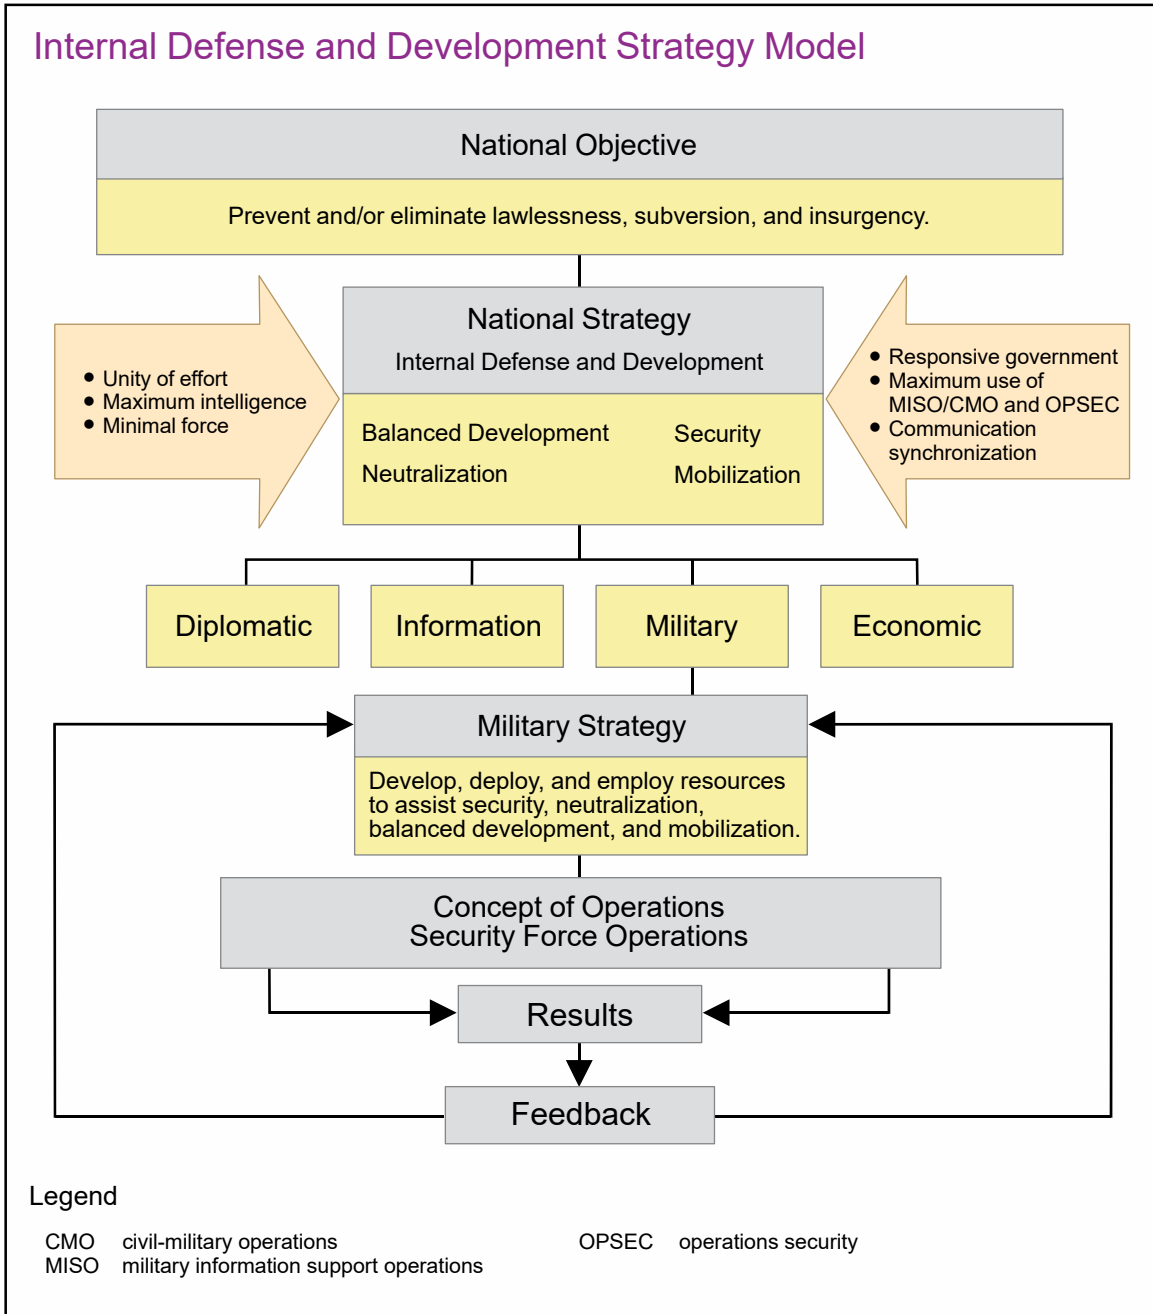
Internal Defense and Development Strategy Model

National Objective

Prevent and/or eliminate lawlessness, subversion, and insurgency.

- Unity of effort
- Maximum intelligence
- Minimal force

National Strategy

Internal Defense and Development

Balanced Development

Security

Neutralization

Mobilization

- Responsive government
- Maximum use of MISO/CMO and OPSEC
- Communication synchronization

Diplomatic

Information

Military

Economic

Military Strategy

Develop, deploy, and employ resources to assist security, neutralization, balanced development, and mobilization.

Concept of Operations
Security Force Operations

Results

Feedback

Legend

CMO civil-military operations
MISO military information support operations

OPSEC operations security